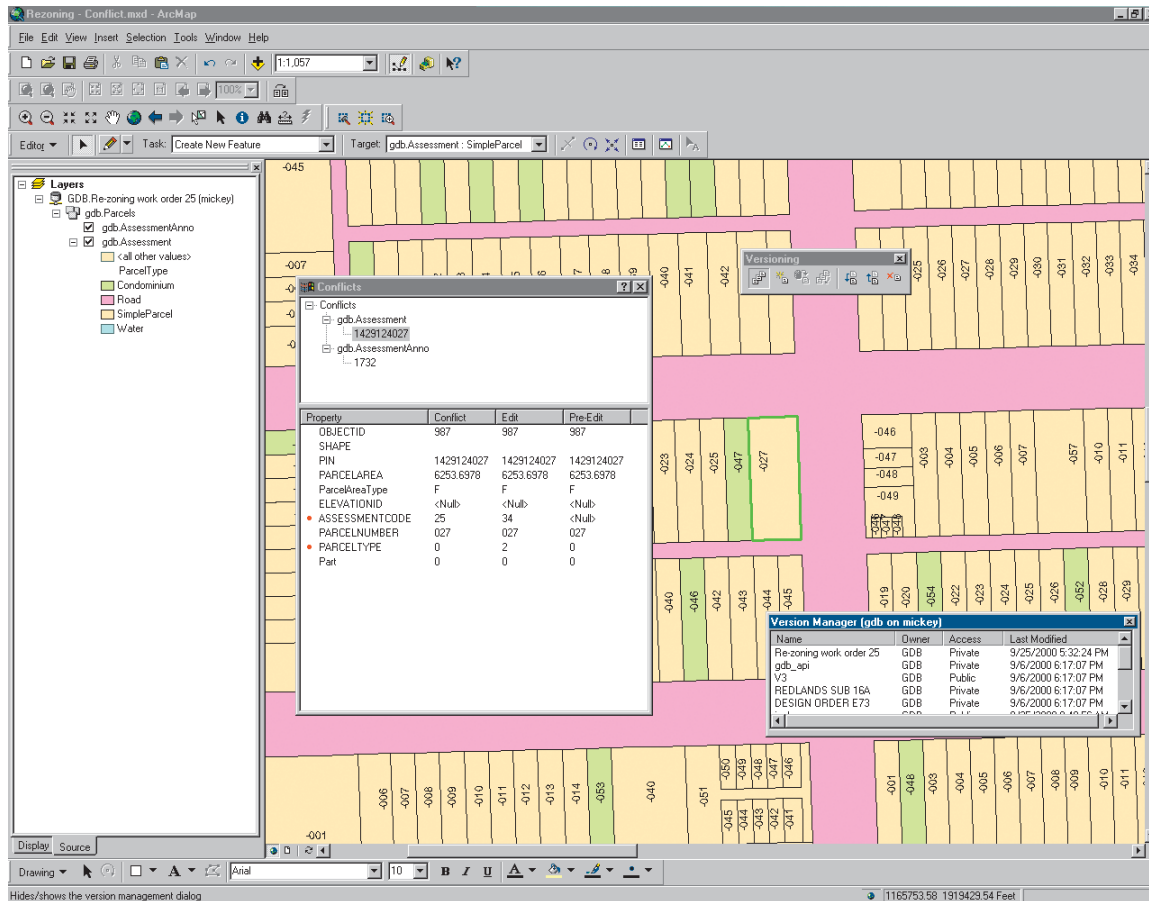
Rezoning - Conflict.mxd - ArcMap

File Edit View Insert Selection Tools Window Help

1:1,057

100%

Editor ▾ Task: Create New Feature Target: gdb.Assessment : SimpleParcel

Layers
GDB.Re-zoning work order 25 (mickey)
gdb.Parcels
gdb.AssessmentAnno
gdb.Assessment
<all other values>
ParcelType
Condominium
Road
SimpleParcel
Water

Display Source

Versioning

Conflicts
Conflicts
gdb.Assessment
1429124027
gdb.AssessmentAnno
1732

| Property | Conflict | Edit | Pre-Edit |
|---|---|---|---|
| OBJECTID | 987 | 987 | 987 |
| SHAPE | | | |
| PIN | 1429124027 | 1429124027 | 1429124027 |
| PARCELAREA | 6253.6978 | 6253.6978 | 6253.6978 |
| ParcelAreaType | F | F | F |
| ELEVATIONID | <Null> | <Null> | <Null> |
| ASSESSMENTCODE | 25 | 34 | <Null> |
| PARCELNUMBER | 027 | 027 | 027 |
| PARCELTYPE | 0 | 2 | 0 |
| Part | 0 | 0 | 0 |

Version Manager (gdb on mickey)

| Name | Owner | Access | Last Modified |
|---|---|---|---|
| Re-zoning work order 25 | GDB | Private | 9/25/2000 5:32:24 PM |
| gdb_api | GDB | Private | 9/6/2000 6:17:07 PM |
| V3 | GDB | Public | 9/6/2000 6:17:07 PM |
| REDLANDS SUB 16A | GDB | Private | 9/6/2000 6:17:07 PM |
| DESIGN ORDER E73 | GDB | Private | 9/6/2000 6:17:07 PM |

-045 -007 -041 -042 -025 -026 -027 -028 -029 -030 -031 -032 -033 -034 -046 -047 -048 -049 -003 -004 -005 -006 -007 -057 -010 -011 -023 -024 -025 -047 -027 -040 -046 -042 -043 -044 -045 -019 -020 -054 -022 -023 -024 -025 -026 -052 -028 -029 -006 -007 -008 -009 -010 -011 -012 -013 -014 -053 -040 -051 -050 -049 -048 -047 -046 -045 -044 -043 -042 -041 -001 -048 -003 -004 -005 -006 -007 -008 -009 -010 -011 -001

Drawing ▾ Arial 10 B I U

Hides/shows the version management dialog

1165753.58 1919429.54 Feet